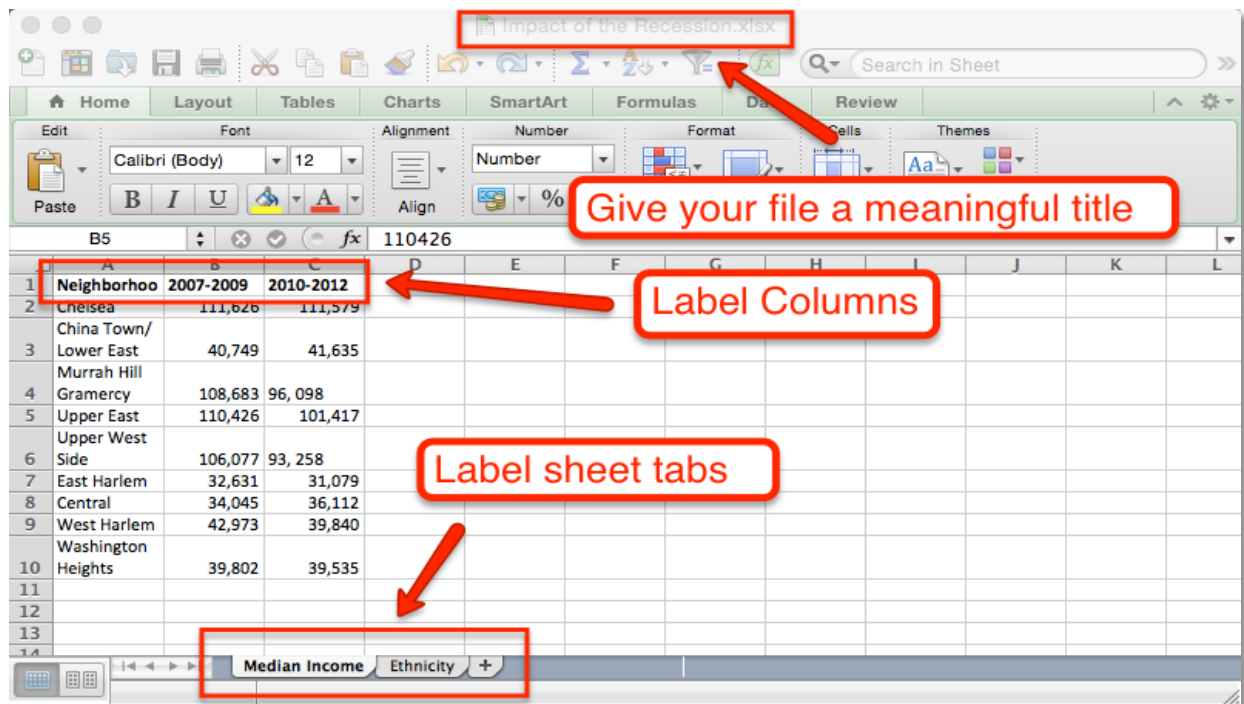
Impact of the Recession.xlsx

Search in Sheet

Home | Layout | Tables | Charts | SmartArt | Formulas | Da | Review

Edit | Font | Alignment | Number | Format | Cells | Themes

Calibri (Body) | 12 | Number

Paste | B | I | U | A | Align | %

Give your file a meaningful title

B5 | $fx$ | 110426

| | A | B | C | D | E | F | G | H | I | J | K | L |
|---|---|---|---|---|---|---|---|---|---|---|---|---|
| 1 | Neighborhoo | 2007-2009 | 2010-2012 | | | | | | | | | |
| 2 | Chelsea | 111,626 | 111,579 | | | | | | | | | |
| 3 | China Town/ Lower East | 40,749 | 41,635 | | | | | | | | | |
| 4 | Murrah Hill Gramercy | 108,683 | 96, 098 | | | | | | | | | |
| 5 | Upper East | 110,426 | 101,417 | | | | | | | | | |
| 6 | Upper West Side | 106,077 | 93, 258 | | | | | | | | | |
| 7 | East Harlem | 32,631 | 31,079 | | | | | | | | | |
| 8 | Central | 34,045 | 36,112 | | | | | | | | | |
| 9 | West Harlem | 42,973 | 39,840 | | | | | | | | | |
| 10 | Washington Heights | 39,802 | 39,535 | | | | | | | | | |
| 11 | | | | | | | | | | | | |
| 12 | | | | | | | | | | | | |
| 13 | | | | | | | | | | | | |

Label Columns

Label sheet tabs

Median Income | Ethnicity | +